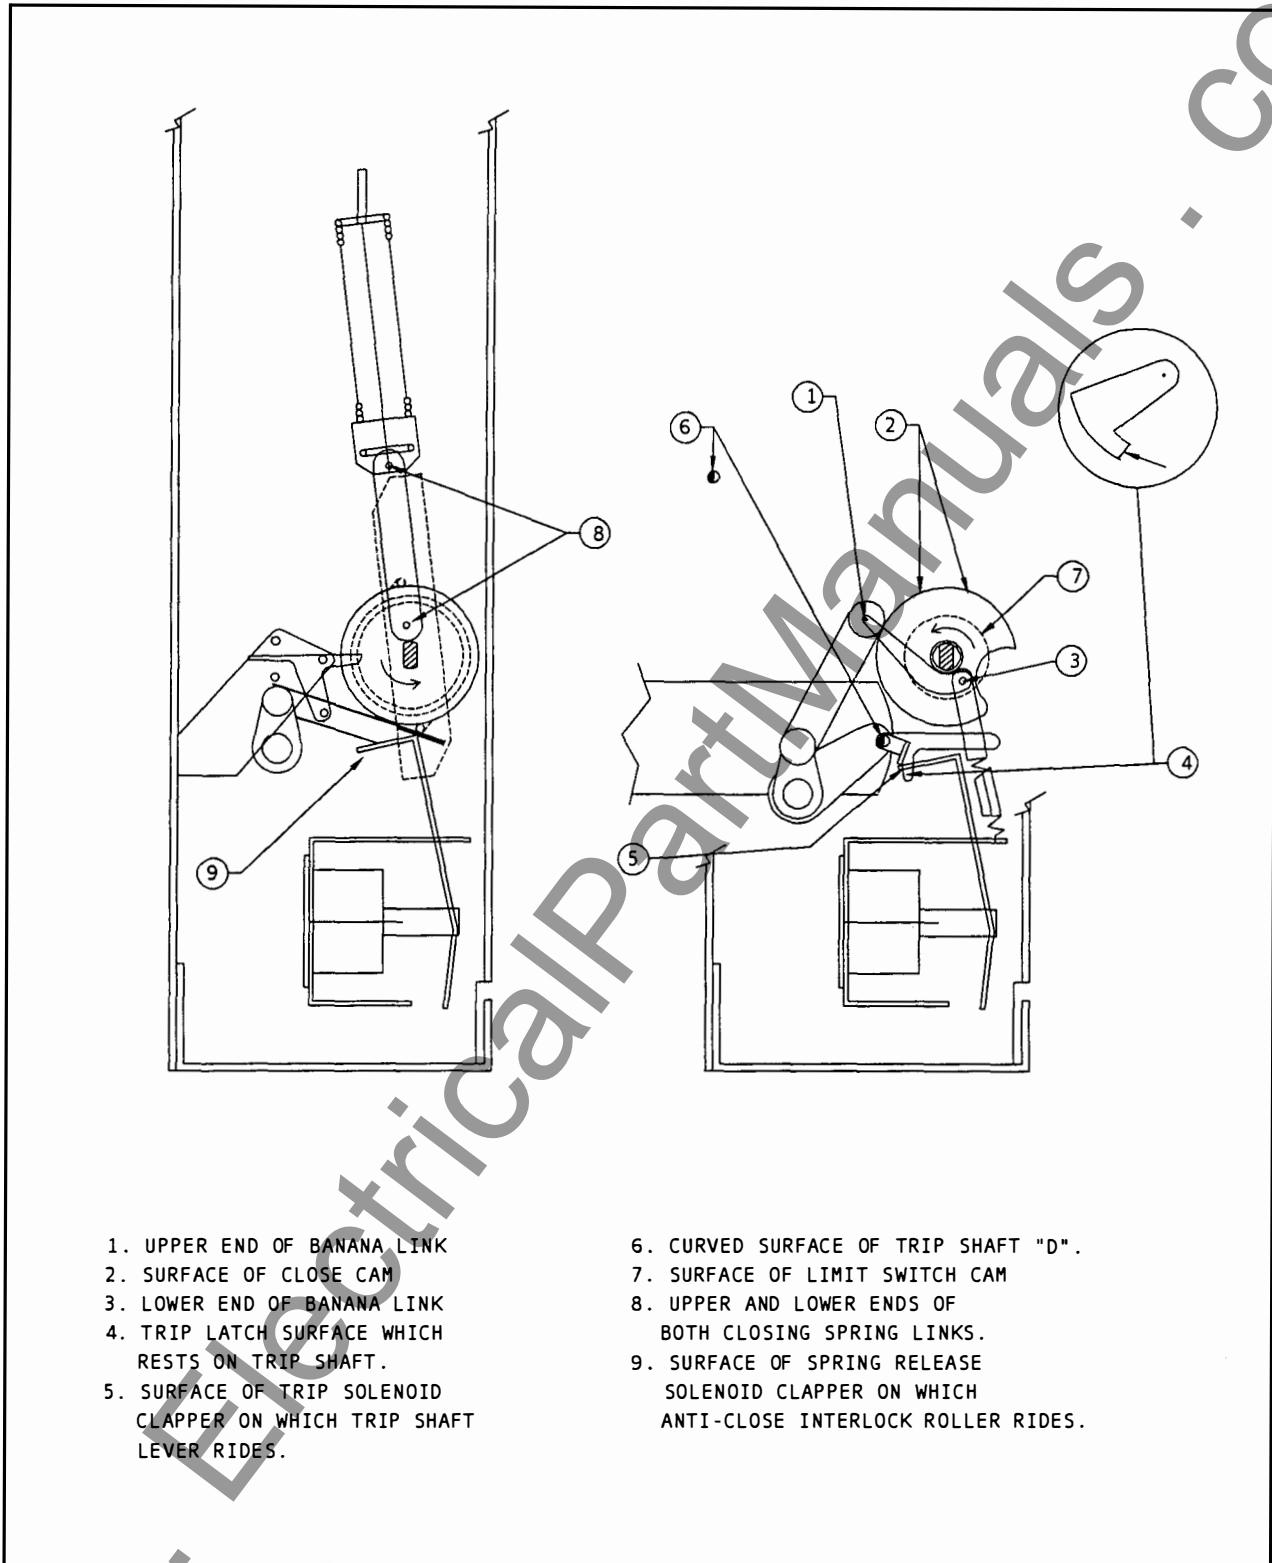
ElectricalPartManuals . com

1

2

6

7

8

3

4

5

9

1. UPPER END OF BANANA LINK
2. SURFACE OF CLOSE CAM
3. LOWER END OF BANANA LINK
4. TRIP LATCH SURFACE WHICH RESTS ON TRIP SHAFT.
5. SURFACE OF TRIP SOLENOID CLAPPER ON WHICH TRIP SHAFT LEVER RIDES.

6. CURVED SURFACE OF TRIP SHAFT "D".
7. SURFACE OF LIMIT SWITCH CAM
8. UPPER AND LOWER ENDS OF BOTH CLOSING SPRING LINKS.
9. SURFACE OF SPRING RELEASE SOLENOID CLAPPER ON WHICH ANTI-CLOSE INTERLOCK ROLLER RIDES.